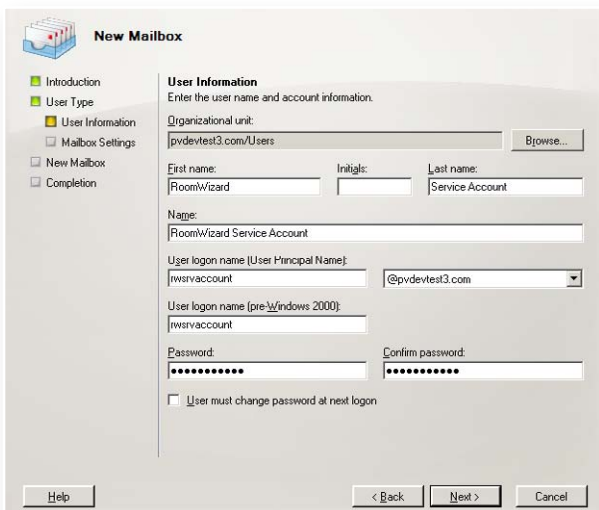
New Mailbox

Introduction
User Type
User Information
Mailbox Settings
New Mailbox
Completion

User Information
Enter the user name and account information.

Organizational unit:
pvdevtest3.com/Users
Browse...

First name:
RoomWizard
Initials:
Last name:
Service Account

Name:
RoomWizard Service Account

User logon name (User Principal Name):
rwsrvaccount
@pvdevtest3.com

User logon name (pre-Windows 2000):
rwsrvaccount

Password:
•••••••••••
Confirm password:
•••••••••••

User must change password at next logon

Help
< Back
Next >
Cancel